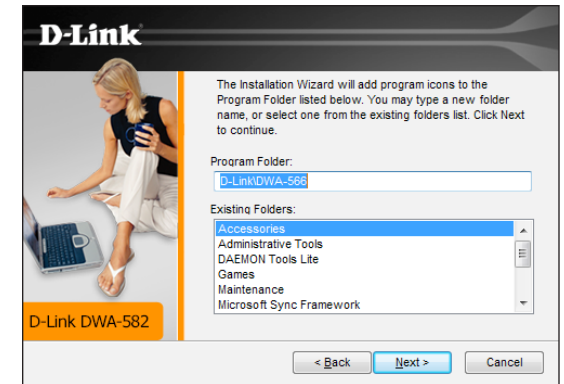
D-Link

The Installation Wizard will add program icons to the Program Folder listed below. You may type a new folder name, or select one from the existing folders list. Click Next to continue.

Program Folder:

D-Link\DWA-566

Existing Folders:

Accessories
Administrative Tools
DAEMON Tools Lite
Games
Maintenance
Microsoft Sync Framework

D-Link DWA-582

< Back

Next >

Cancel